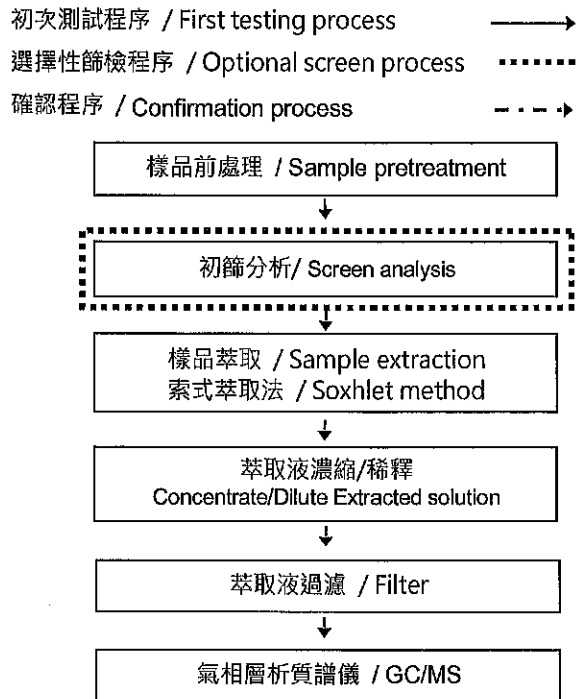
初次測試程序 / First testing process

選擇性篩檢程序 / Optional screen process

確認程序 / Confirmation process

樣品前處理 / Sample pretreatment

初篩分析/ Screen analysis

樣品萃取 / Sample extraction
索式萃取法 / Soxhlet method

萃取液濃縮/稀釋
Concentrate/Dilute Extracted solution

萃取液過濾 / Filter

氣相層析質譜儀 / GC/MS